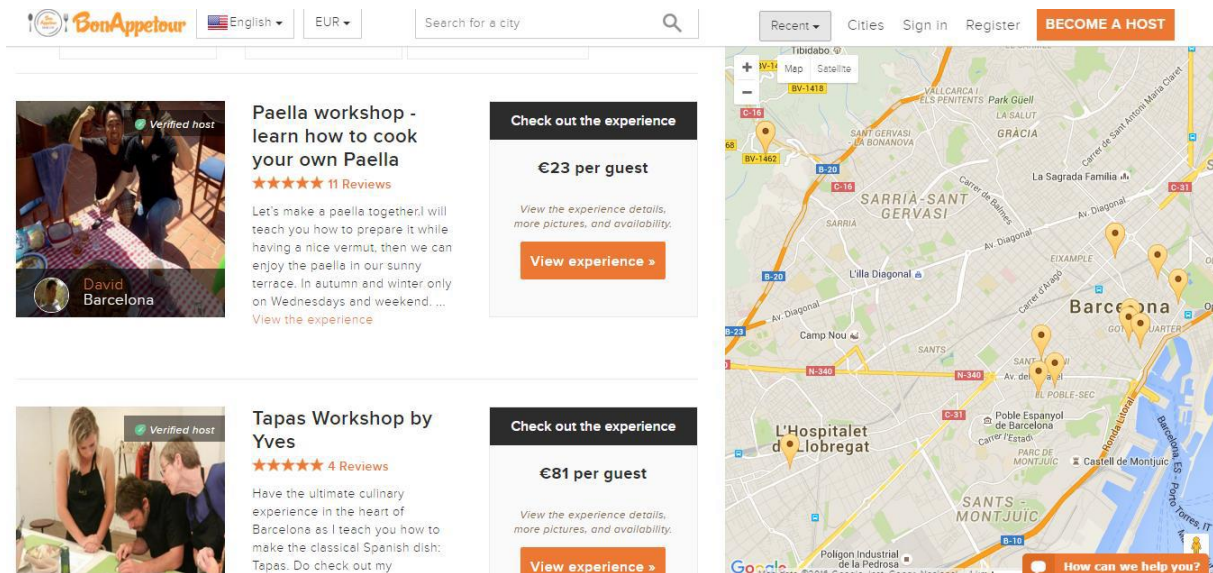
BonAppetour English EUR Search for a city

Recent Cities Sign in Register BECOME A HOST

Verified host

David
Barcelona

Paella workshop - learn how to cook your own Paella

★★★★★ 11 Reviews

Let's make a paella together.I will teach you how to prepare it while having a nice vermut, then we can enjoy the paella in our sunny terrace. In autumn and winter only on Wednesdays and weekend. ...

View the experience

Check out the experience

€23 per guest

View the experience details, more pictures, and availability.

View experience »

Verified host

Tapas Workshop by Yves

★★★★★ 4 Reviews

Have the ultimate culinary experience in the heart of Barcelona as I teach you how to make the classical Spanish dish: Tapas. Do check out my

Check out the experience

€81 per guest

View the experience details, more pictures, and availability.

View experience »

Map Satellite

Tibidabo

BV-1418

VALLCARCA I ELS PENITENTS Park Güell

LA SALUT

GRÀCIA

C-16

SANT GERVASI - LA BONANOVA

BV-1462

B-20

C-16

SARRIÀ-SANT GERVASI

La Sagrada Familia

C-31

SARRIÀ

Av. Diagonal

EIXAMPLE

B-20

L'illa Diagonal

Barcelona

B-23

Camp Nou

GOTIC QUARTER

SANTS

N-340

N-340

Av. del

EL POBLE-SEC

C-31

Poble Espanyol de Barcelona

L'Hospitalet de Llobregat

PARC DE MONTJUÏC

Castell de Montjuïc

SANTS - MONTJUÏC

B-10

Poligon Industrial de la Pedrosa

Google

How can we help you?